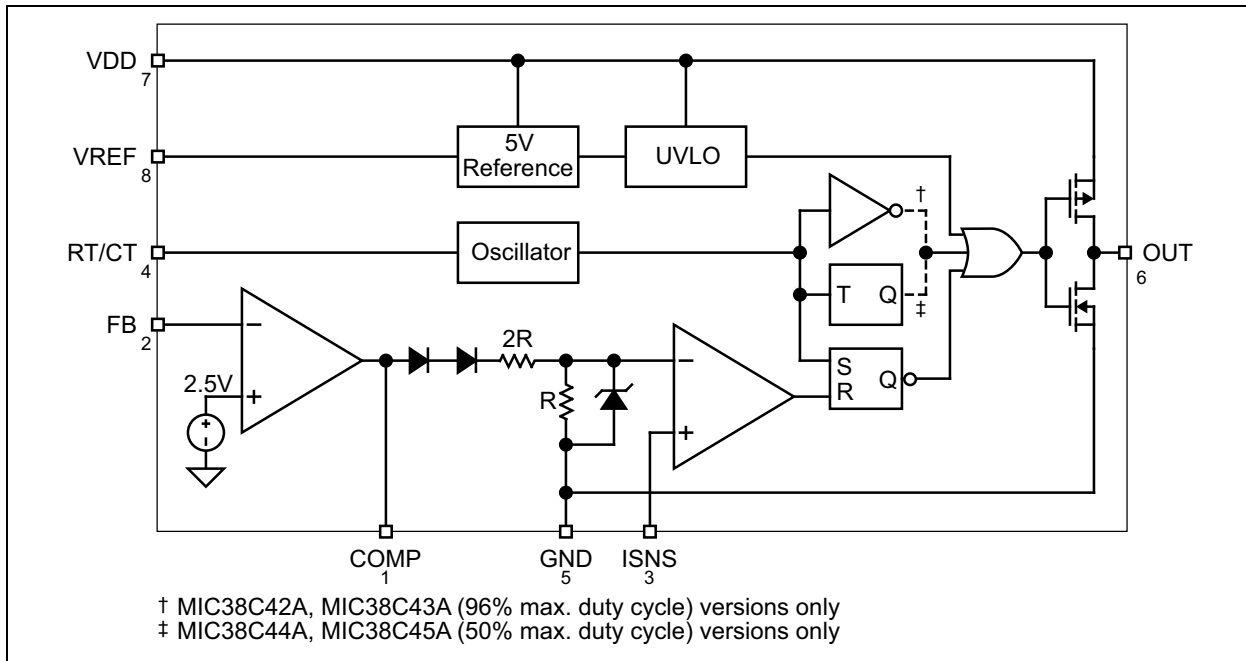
VDD 7

VREF 8

RT/CT 4

FB 2

5V Reference

UVLO

Oscillator

†

T Q

‡

S R Q

OUT 6

2R

R

2.5V

–

+

–

+

COMP 1

GND 5

ISNS 3

† MIC38C42A, MIC38C43A (96% max. duty cycle) versions only
‡ MIC38C44A, MIC38C45A (50% max. duty cycle) versions only